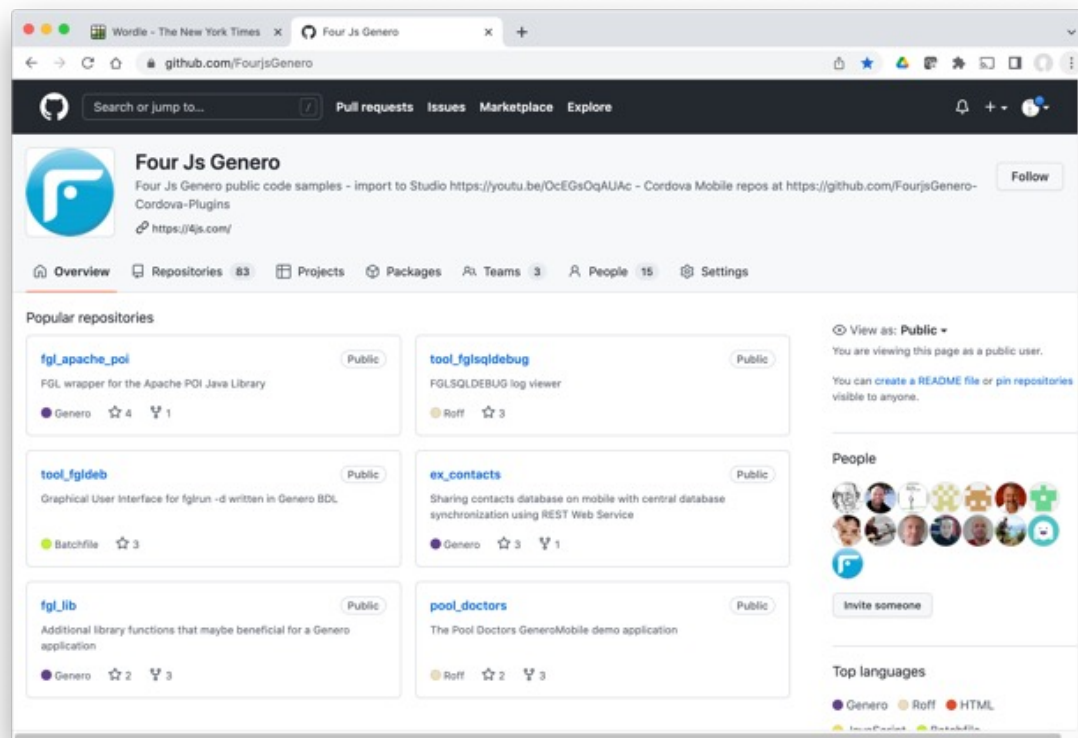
Wordle - The New York Times ×
Four Js Genero ×
+

github.com/FourjsGenero

Search or jump to...
/
Pull requests Issues Marketplace Explore

Four Js Genero
Four Js Genero public code samples - import to Studio https://youtu.be/OcEGsOqAUAc - Cordova Mobile repos at https://github.com/FourjsGenero-Cordova-Plugins
https://4js.com/

Follow

Overview Repositories 83 Projects Packages Teams 3 People 15 Settings

Popular repositories

fgl_apache_poi Public
FGL wrapper for the Apache POI Java Library
Genero 4 1

tool_fglsqldebug Public
FGLSQLDEBUG log viewer
Roff 3

tool_fgldeb Public
Graphical User Interface for fglrun -d written in Genero BDL
Batchfile 3

ex_contacts Public
Sharing contacts database on mobile with central database synchronization using REST Web Service
Genero 3 1

fgl_lib Public
Additional library functions that maybe beneficial for a Genero application
Genero 2 3

pool_doctors Public
The Pool Doctors GeneroMobile demo application
Roff 2 3

View as: Public
You are viewing this page as a public user.

You can create a README file or pin repositories visible to anyone.

People

Invite someone

Top languages
Genero Roff HTML
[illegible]